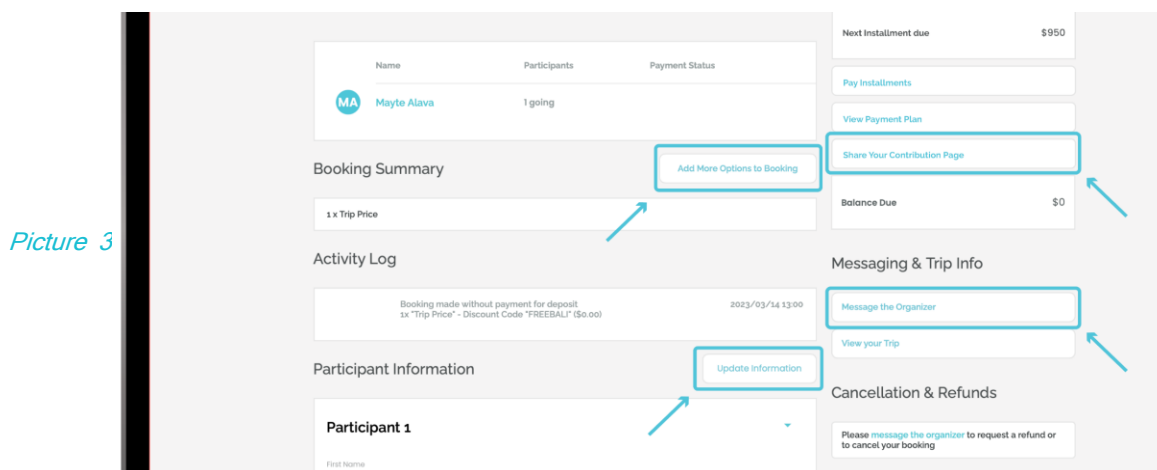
Picture 3

Name
Participants
Payment Status

MA
Mayte Alava
1 going

Booking Summary
Add More Options to Booking

1 x Trip Price

Activity Log

Booking made without payment for deposit
1x "Trip Price" - Discount Code "FREEBALI" ($0.00)
2023/03/14 13:00

Participant Information
Update Information

Participant 1

First Name

Next Installment due
$950

Pay Installments

View Payment Plan

Share Your Contribution Page

Balance Due
$0

Messaging & Trip Info

Message the Organizer

View your Trip

Cancellation & Refunds

Please message the organizer to request a refund or to cancel your booking